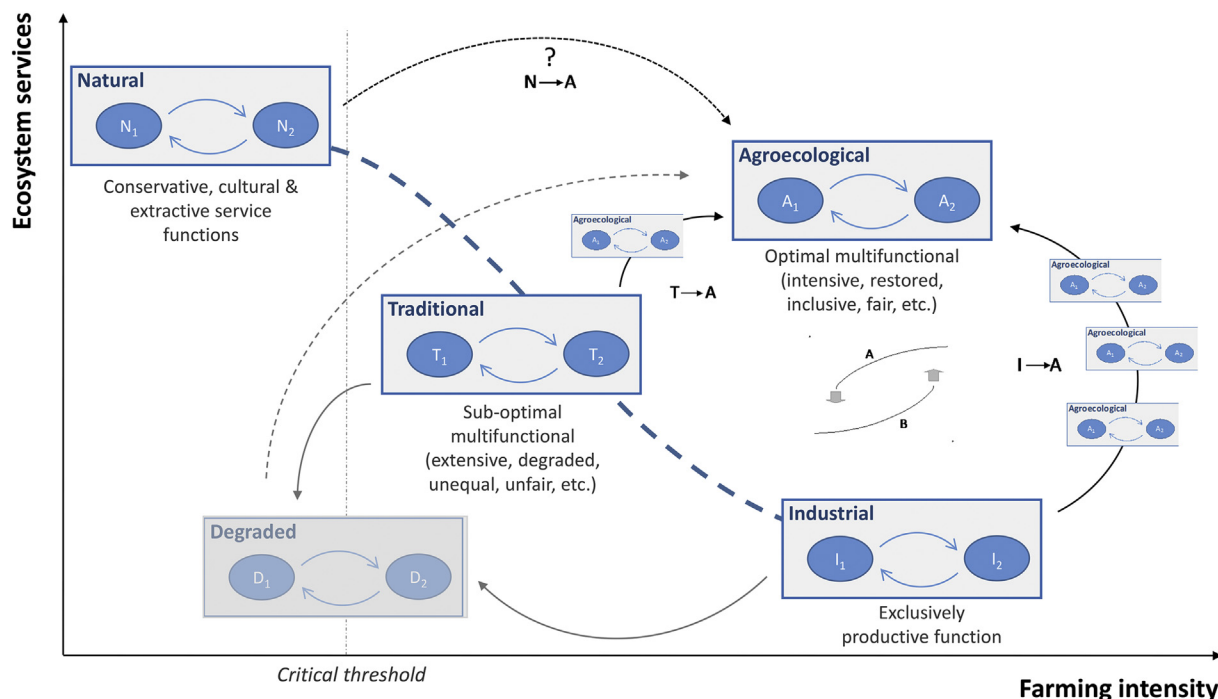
Ecosystem services

Natural

$N_1$

$N_2$

Conservative, cultural & extractive service functions

?

N→A

Agroecological

$A_1$

$A_2$

Optimal multifunctional (intensive, restored, inclusive, fair, etc.)

Agroecological

$A_1$

$A_2$

T→A

Traditional

$T_1$

$T_2$

Sub-optimal multifunctional (extensive, degraded, unequal, unfair, etc.)

A

B

I→A

Agroecological

$A_1$

$A_2$

Agroecological

$A_1$

$A_2$

Agroecological

$A_1$

$A_2$

Degraded

$D_1$

$D_2$

Industrial

$I_1$

$I_2$

Exclusively productive function

Critical threshold

Farming intensity